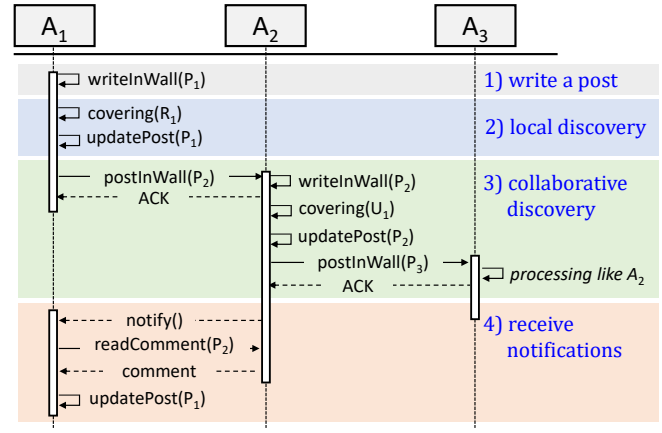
$A_1$

$A_2$

$A_3$

writeInWall($P_1$)

1) write a post

covering($R_1$)

updatePost($P_1$)

2) local discovery

postInWall($P_2$)

ACK

writeInWall($P_2$)

covering($U_1$)

updatePost($P_2$)

postInWall($P_3$)

ACK

3) collaborative discovery

processing like $A_2$

notify()

readComment($P_2$)

comment

updatePost($P_1$)

4) receive notifications